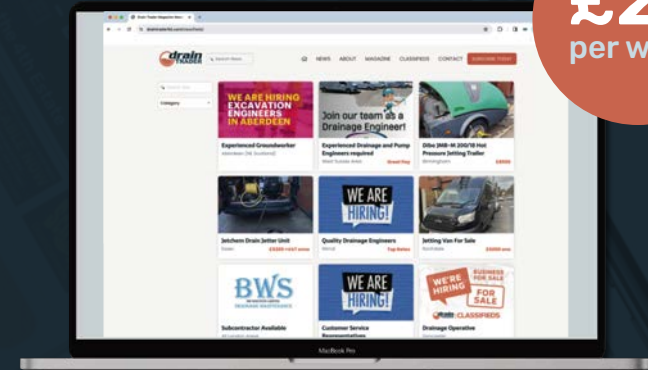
£2
per w

drain TRADER

NEWS ABOUT MAGAZINE CLASSIFIEDS CONTACT SUBSCRIBE TODAY

Category

WE ARE HIRING EXCAVATION ENGINEERS IN ABERDEEN

Experienced Groundworker

Join our team as a Drainage Engineer!

Experienced Drainage and Pump Engineers required

Great Pay

Dibe JMB-M 200/18 Hot Pressure Jetting Trailer

Jetchem Drain Jetter Unit

WE ARE HIRING!

Quality Drainage Engineers

Top Rates

Jetting Van For Sale

BWS

Subcontractor Available

WE ARE HIRING!

Customer Service Representative

WE'RE HIRING

BUSINESS FOR SALE

FOR SALE

CLASSIFIEDS

Drainage Operative

MacBook Pro